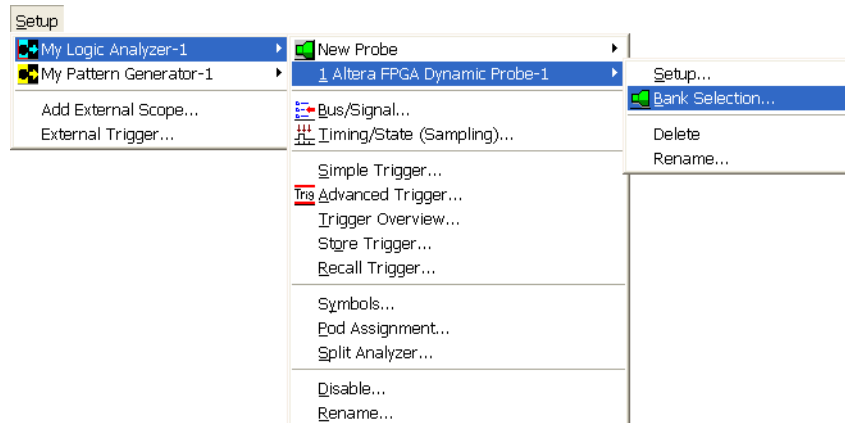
Setup

My Logic Analyzer-1
My Pattern Generator-1
Add External Scope...
External Trigger...

New Probe
1 Altera FPGA Dynamic Probe-1
Bus/Signal...
Timing/State (Sampling)...
Simple Trigger...
Trig Advanced Trigger...
Trigger Overview...
Store Trigger...
Recall Trigger...
Symbols...
Pod Assignment...
Split Analyzer...
Disable...
Rename...

Setup...
Bank Selection...
Delete
Rename...